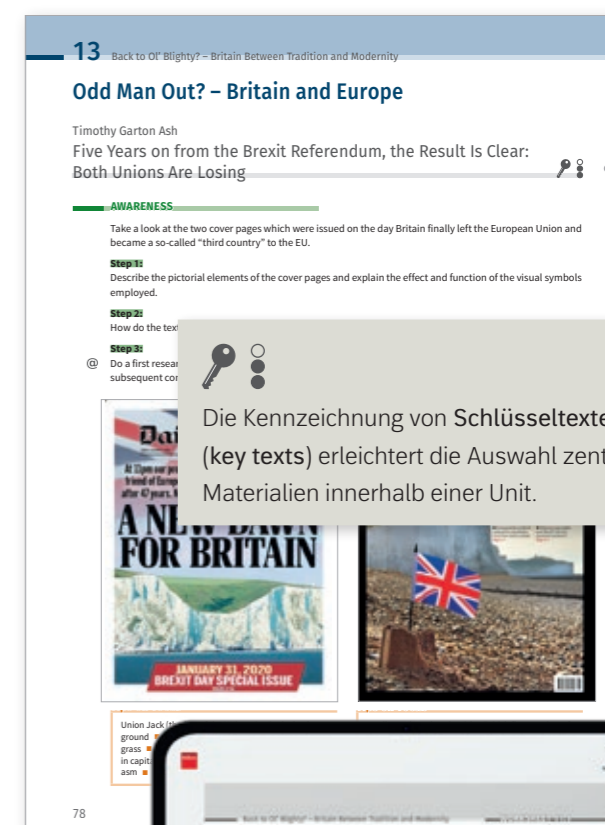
13 Back to Ol' Blighty? – Britain Between Tradition and Modernity

Odd Man Out? – Britain and Europe

Timothy Garton Ash
Five Years on from the Brexit Referendum, the Result Is Clear: Both Unions Are Losing

AWARENESS

Take a look at the two cover pages which were issued on the day Britain finally left the European Union and became a so-called "third country" to the EU.

Step 1:
Describe the pictorial elements of the cover pages and explain the effect and function of the visual symbols employed.

Step 2:
How do the text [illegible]

Step 3:
@ Do a first resear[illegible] subsequent con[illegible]

Die Kennzeichnung von Schlüsseltexte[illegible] (key texts) erleichtert die Auswahl zent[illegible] Materialien innerhalb einer Unit.

Dai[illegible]

At 11pm our pe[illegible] friend of Europ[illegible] after 47 years. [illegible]

A NEW DAWN FOR BRITAIN

JANUARY 31, 2020
BREXIT DAY SPECIAL ISSUE

Union Jack (th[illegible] ground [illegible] grass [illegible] in capit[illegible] asm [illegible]

Back to Ol' Blighty? – Britain Between Tradition and Modernity

78